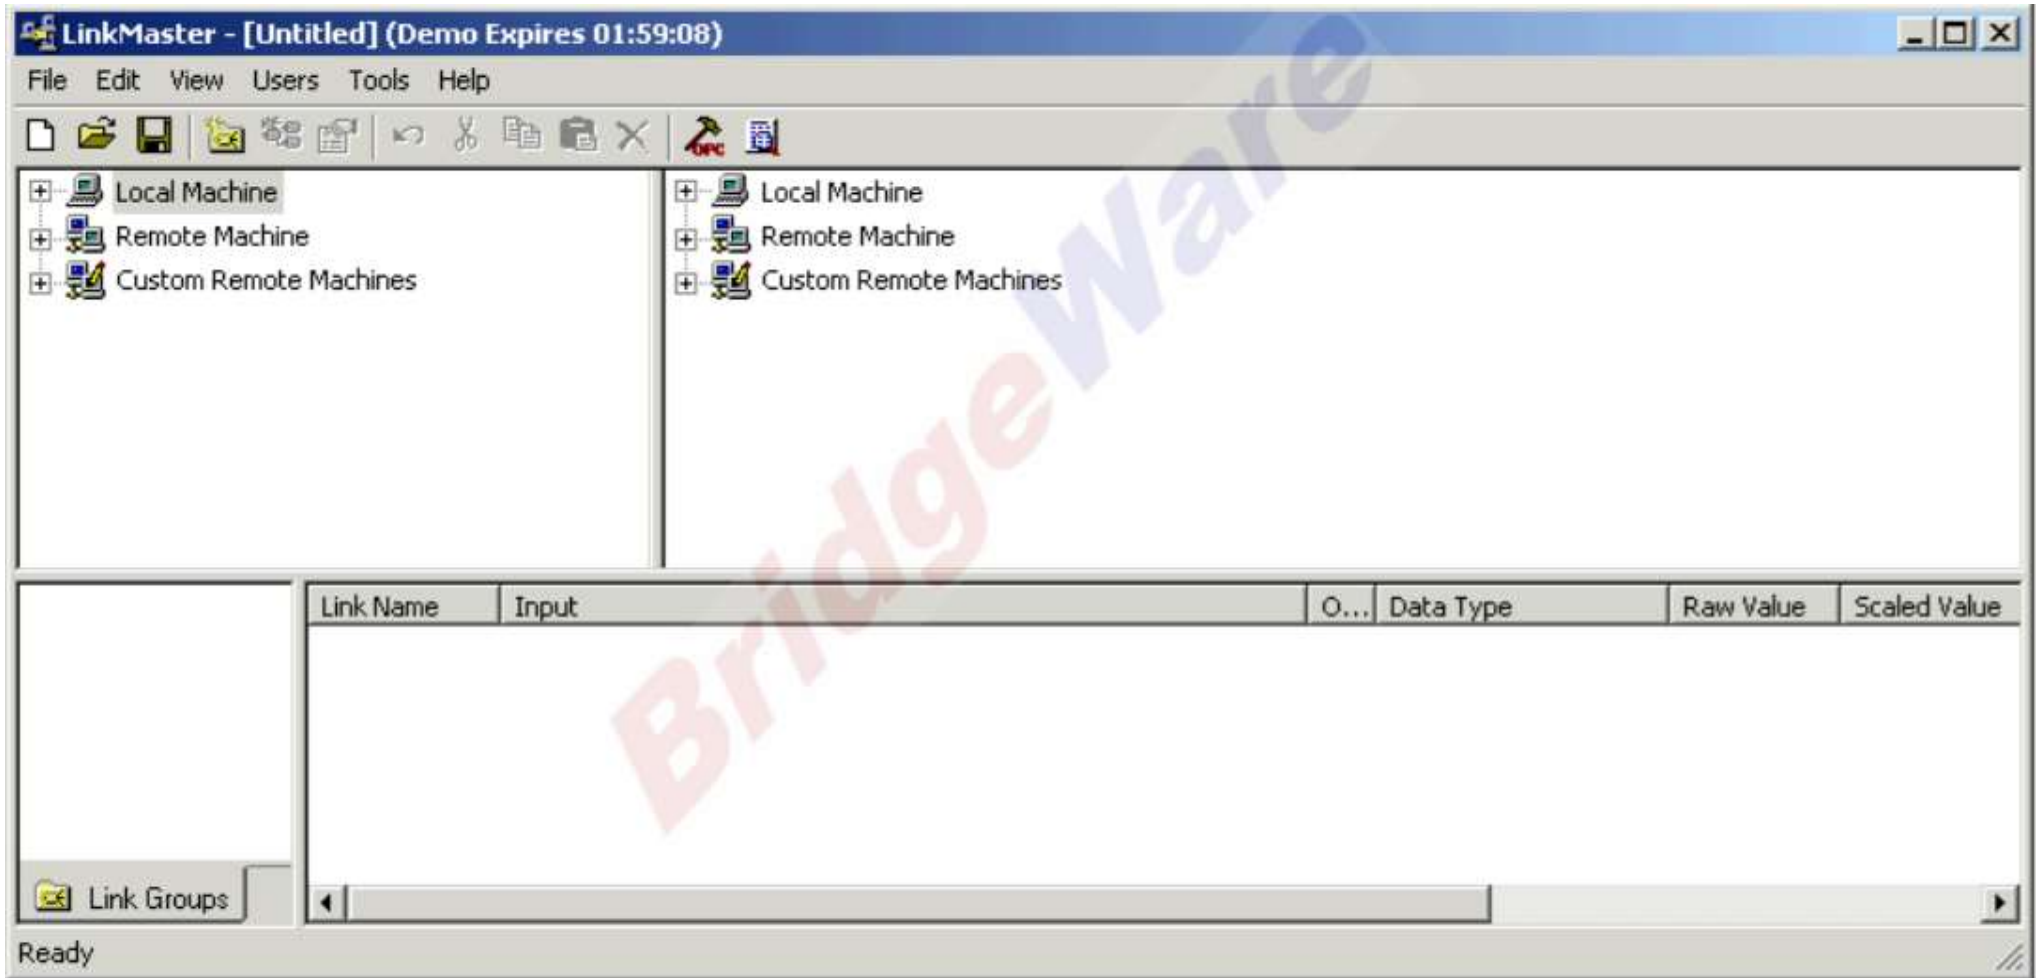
LinkMaster - [Untitled] (Demo Expires 01:59:08)

File Edit View Users Tools Help

Local Machine
Remote Machine
Custom Remote Machines

Local Machine
Remote Machine
Custom Remote Machines

BridgeWare

| Link Name | Input | O... | Data Type | Raw Value | Scaled Value |
|---|---|---|---|---|---|

Link Groups

Ready